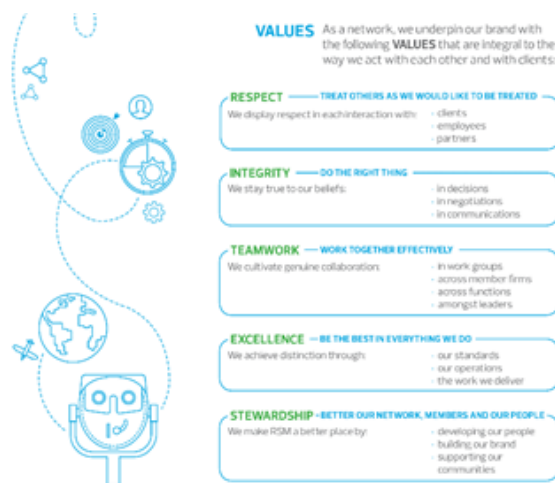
VALUES As a network, we underpin our brand with the following VALUES that are integral to the way we act with each other and with clients:

RESPECT — TREAT OTHERS AS WE WOULD LIKE TO BE TREATED
We display respect in each interaction with:
- clients
- employees
- partners

INTEGRITY — DO THE RIGHT THING
We stay true to our beliefs:
- in decisions
- in negotiations
- in communications

TEAMWORK — WORK TOGETHER EFFECTIVELY
We cultivate genuine collaboration:
- in work groups
- across member firms
- across functions
- amongst leaders

EXCELLENCE — BE THE BEST IN EVERYTHING WE DO
We achieve distinction through:
- our standards
- our operations
- the work we deliver

STEWARDSHIP - BETTER OUR NETWORK, MEMBERS AND OUR PEOPLE
We make RSM a better place by:
- developing our people
- building our brand
- supporting our communities